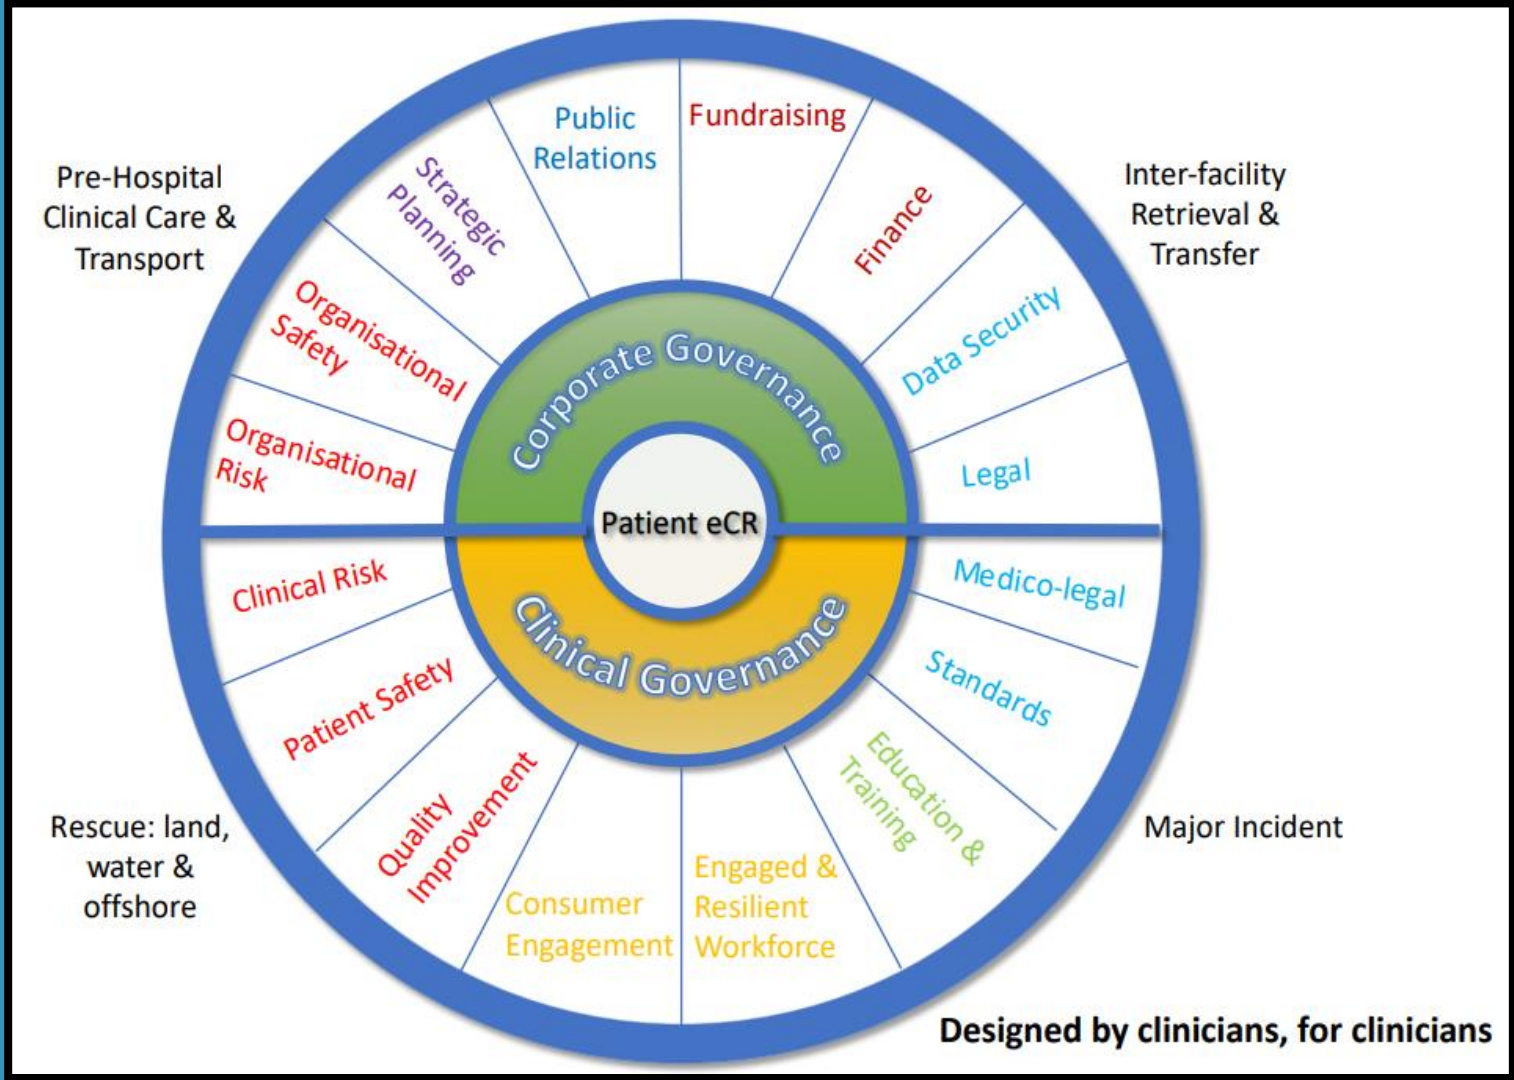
Pre-Hospital Clinical Care & Transport

Inter-facility Retrieval & Transfer

Public Relations

Fundraising

Strategic Planning

Finance

Organisational Safety

Data Security

Organisational Risk

Legal

Corporate Governance

Patient eCR

Clinical Governance

Clinical Risk

Medico-legal

Patient Safety

Standards

Quality Improvement

Education & Training

Consumer Engagement

Engaged & Resilient Workforce

Rescue: land, water & offshore

Major Incident

Designed by clinicians, for clinicians